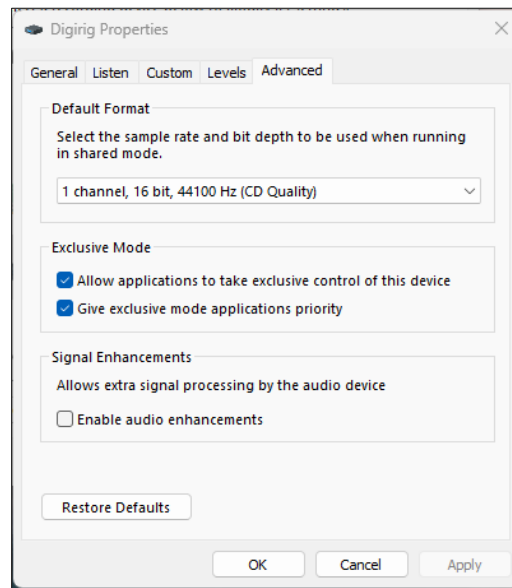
Digirig Properties

General Listen Custom Levels Advanced

Default Format

Select the sample rate and bit depth to be used when running in shared mode.

1 channel, 16 bit, 44100 Hz (CD Quality)

Exclusive Mode

Allow applications to take exclusive control of this device

Give exclusive mode applications priority

Signal Enhancements

Allows extra signal processing by the audio device

Enable audio enhancements

Restore Defaults

OK Cancel Apply